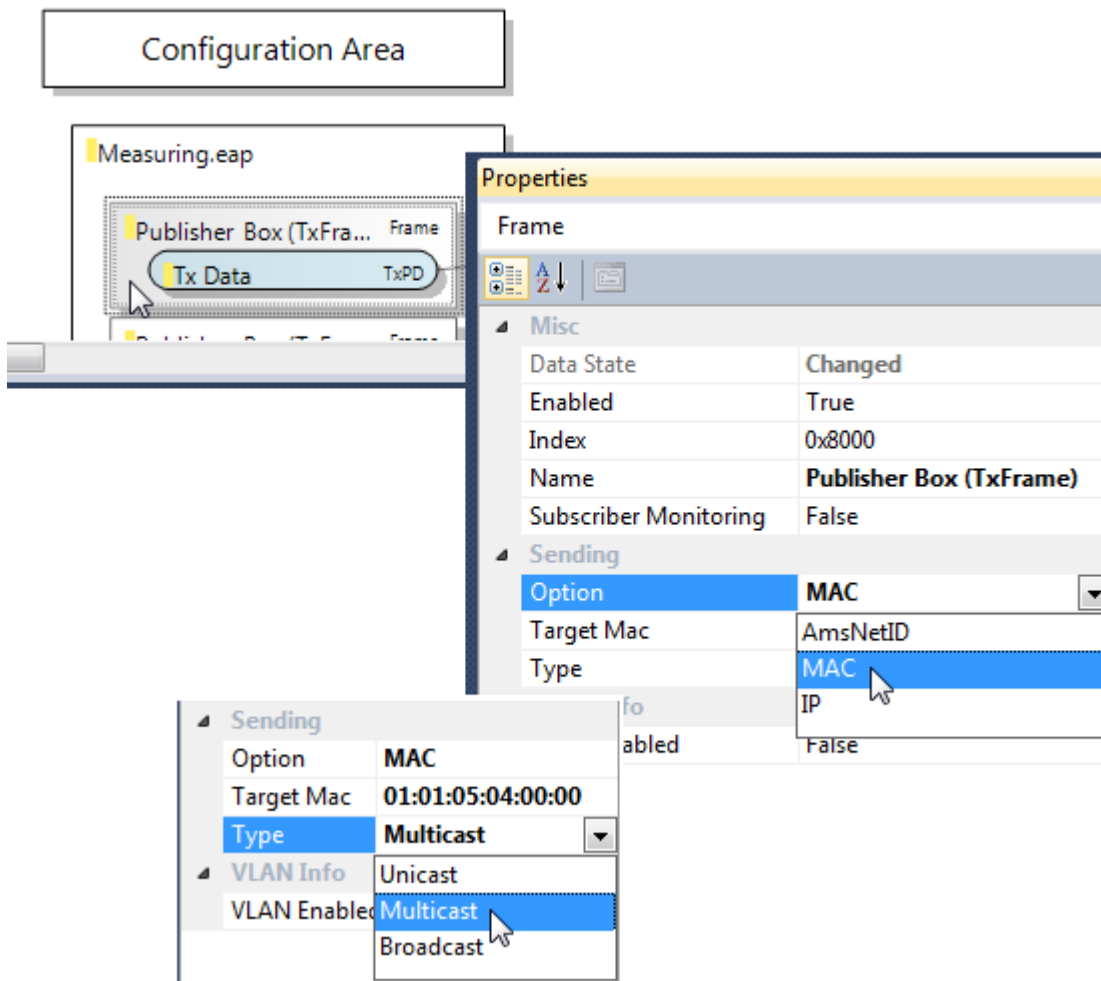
Configuration Area

Measuring.eap

Publisher Box (TxFra... Frame

Tx Data TxPD

Properties

Frame

Misc

| | |
|---|---|
| Data State | Changed |
| Enabled | True |
| Index | 0x8000 |
| Name | Publisher Box (TxFrame) |
| Subscriber Monitoring | False |

Sending

| | |
|---|---|
| Option | MAC |
| Target Mac | |
| Type | |

AmsNetID
MAC
IP

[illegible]fo
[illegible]abled False

Sending

| | |
|---|---|
| Option | MAC |
| Target Mac | 01:01:05:04:00:00 |
| Type | Multicast |

VLAN Info
VLAN Enabled

Unicast
Multicast
Broadcast